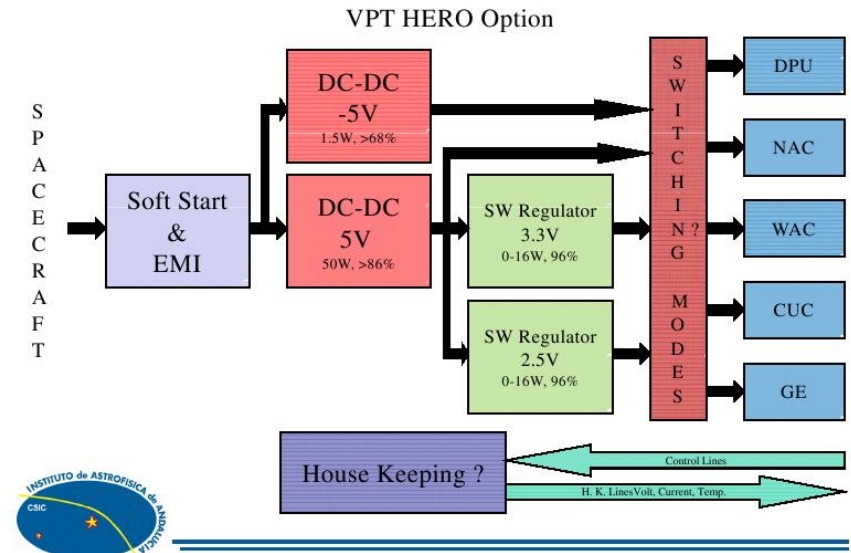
VPT HERO Option

S P A C E C R A F T

Soft Start & EMI

DC-DC -5V
1.5W, >68%

DC-DC 5V
50W, >86%

SW Regulator 3.3V
0-16W, 96%

SW Regulator 2.5V
0-16W, 96%

S W I T C H I N G ? M O D E S

DPU

NAC

WAC

CUC

GE

House Keeping ?

Control Lines

H. K. LinesVolt, Current, Temp.

INSTITUTO de ASTROFISICA de ANDALUCIA
CSIC